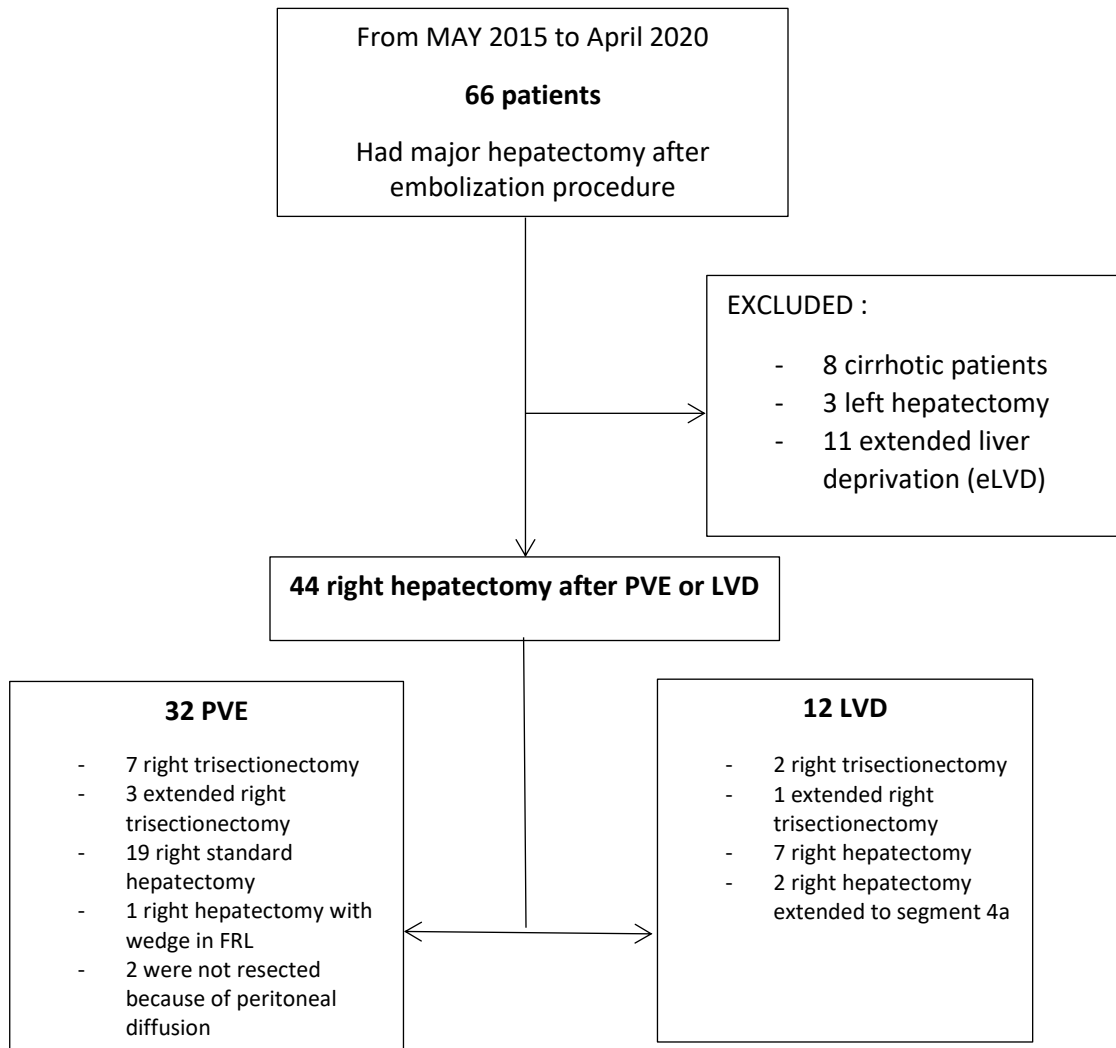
From MAY 2015 to April 2020

**66 patients**

Had major hepatectomy after embolization procedure

EXCLUDED :

- 8 cirrhotic patients
- 3 left hepatectomy
- 11 extended liver deprivation (eLVD)

**44 right hepatectomy after PVE or LVD**

**32 PVE**

- 7 right trisectionectomy
- 3 extended right trisectionectomy
- 19 right standard hepatectomy
- 1 right hepatectomy with wedge in FRL
- 2 were not resected because of peritoneal diffusion

**12 LVD**

- 2 right trisectionectomy
- 1 extended right trisectionectomy
- 7 right hepatectomy
- 2 right hepatectomy extended to segment 4a